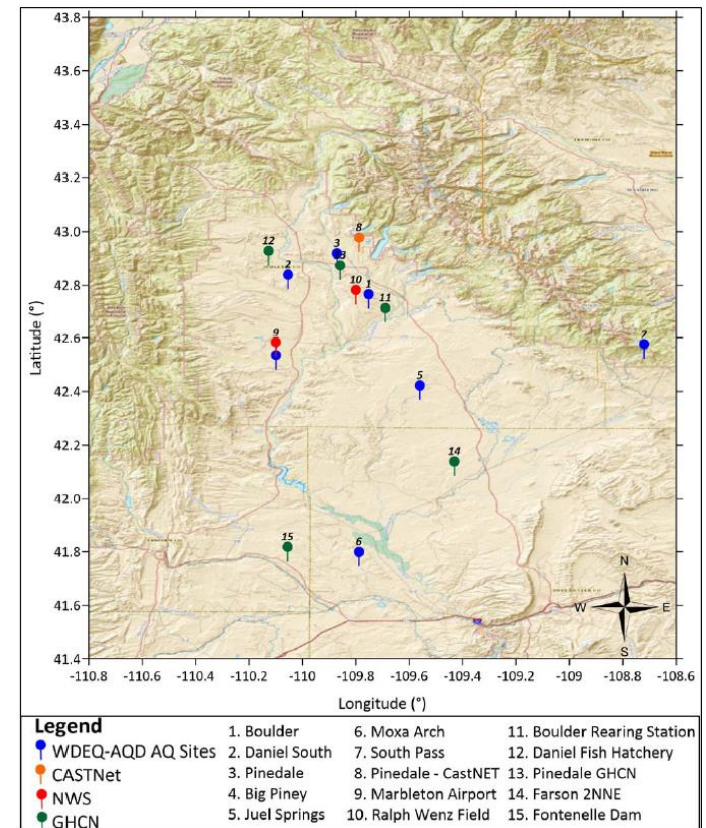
43.8
43.6
43.4
43.2
43.0
42.8
42.6
42.4
42.2
42.0
41.8
41.6
41.4

Latitude (°)

12
2
3
13
8
10
1
11
9
4
7
5
14
15
6

N
W
E
S

-110.8 -110.6 -110.4 -110.2 -110 -109.8 -109.6 -109.4 -109.2 -109 -108.8 -108.6

Longitude (°)

Legend
WDEQ-AQD AQ Sites
CASTNet
NWS
GHCN

1. Boulder
2. Daniel South
3. Pinedale
4. Big Piney
5. Juel Springs
6. Moxa Arch
7. South Pass
8. Pinedale - CastNET
9. Marbleton Airport
10. Ralph Wenz Field
11. Boulder Rearing Station
12. Daniel Fish Hatchery
13. Pinedale GHCN
14. Farson 2NNE
15. Fontenelle Dam